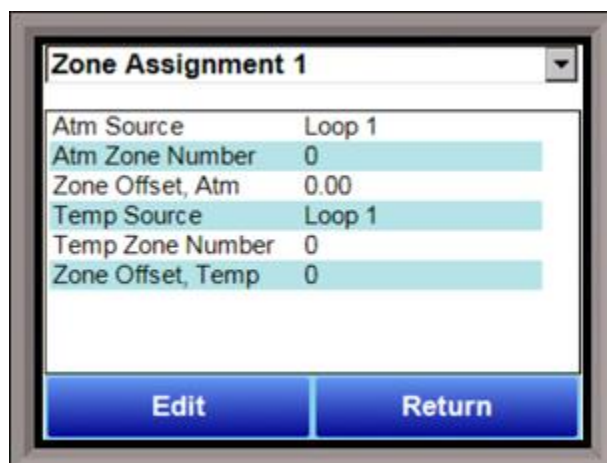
Zone Assignment 1

| | |
|---|---|
| Atm Source | Loop 1 |
| Atm Zone Number | 0 |
| Zone Offset, Atm | 0.00 |
| Temp Source | Loop 1 |
| Temp Zone Number | 0 |
| Zone Offset, Temp | 0 |

Edit

Return